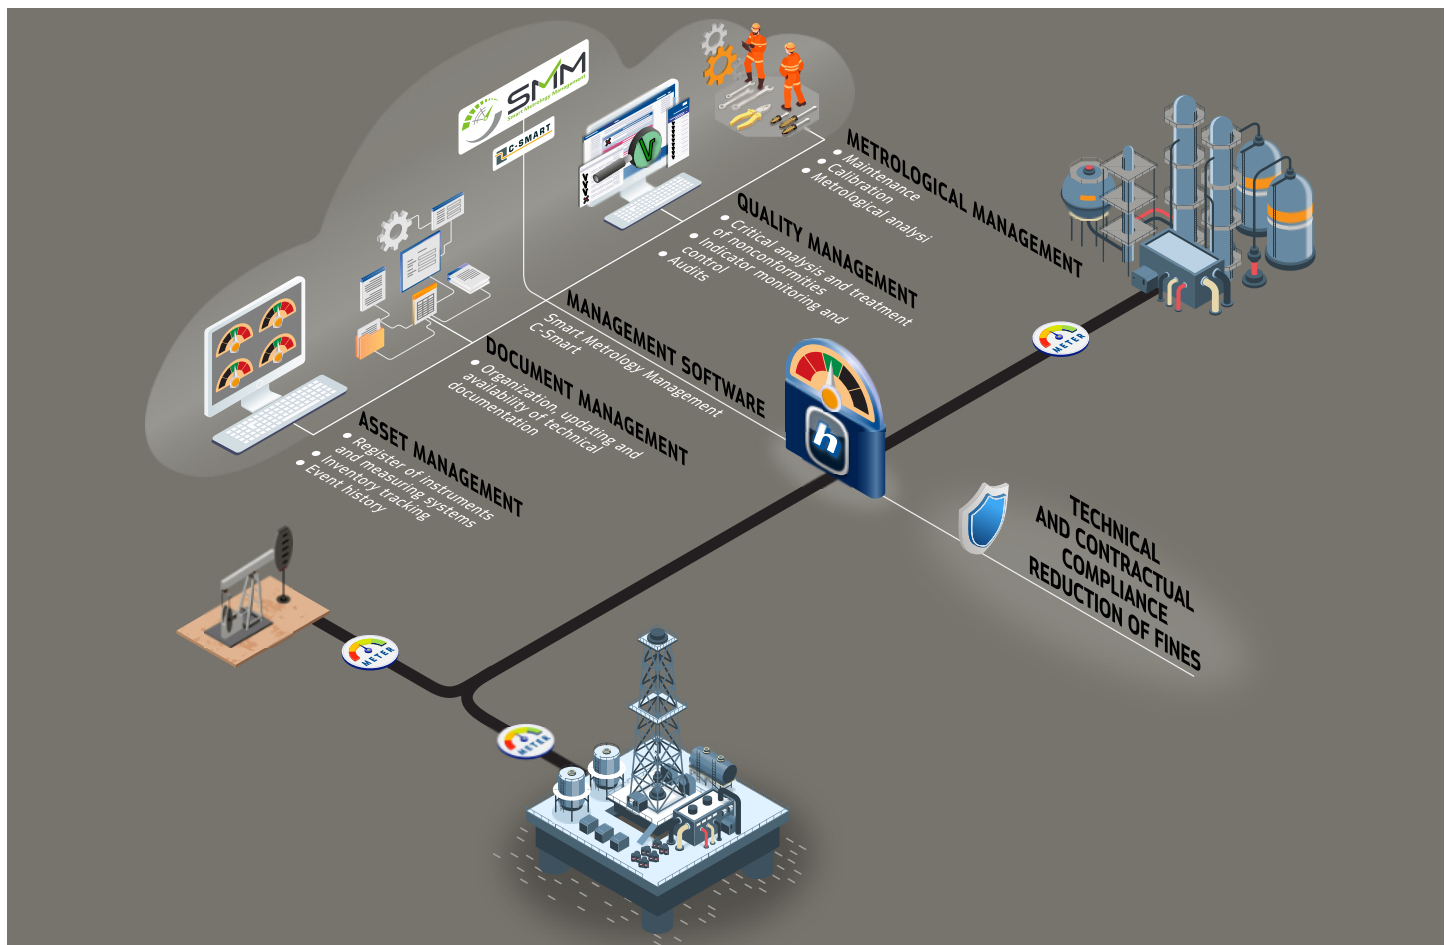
SMM
Smart Metrology Management

C-SMART

METROLOGICAL MANAGEMENT
• Maintenance
• Calibration
• Metrological analysi

QUALITY MANAGEMENT
• Critical analysis and treatment of nonconformities
• Indicator monitoring and control
• Audits

MANAGEMENT SOFTWARE
Smart Metrology Management
C-Smart

DOCUMENT MANAGEMENT
• Organization, updating and availability of technical documentation

ASSET MANAGEMENT
• Register of instruments and measuring systems
• Inventory tracking
• Event history

h

TECHNICAL AND CONTRACTUAL COMPLIANCE
REDUCTION OF FINES

METER

METER

METER